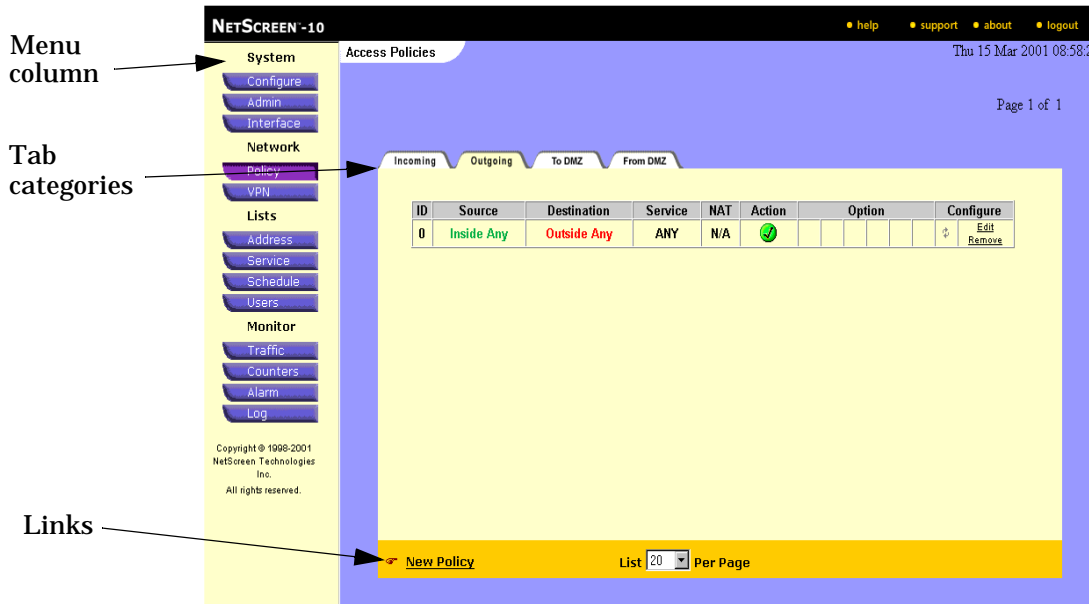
Menu column

Tab categories

Links

NETSCREEN™-10

help support about logout

System
Configure
Admin
Interface
Network
Policy
VPN
Lists
Address
Service
Schedule
Users
Monitor
Traffic
Counters
Alarm
Log

Copyright © 1998-2001 NetScreen Technologies Inc. All rights reserved.

Access Policies

Thu 15 Mar 2001 08:58:2

Page 1 of 1

Incoming | Outgoing | To DMZ | From DMZ

| ID | Source | Destination | Service | NAT | Action | Option | Configure |
|---|---|---|---|---|---|---|---|
| 0 | Inside Any | Outside Any | ANY | N/A | | | Edit Remove |

New Policy

List 20 Per Page